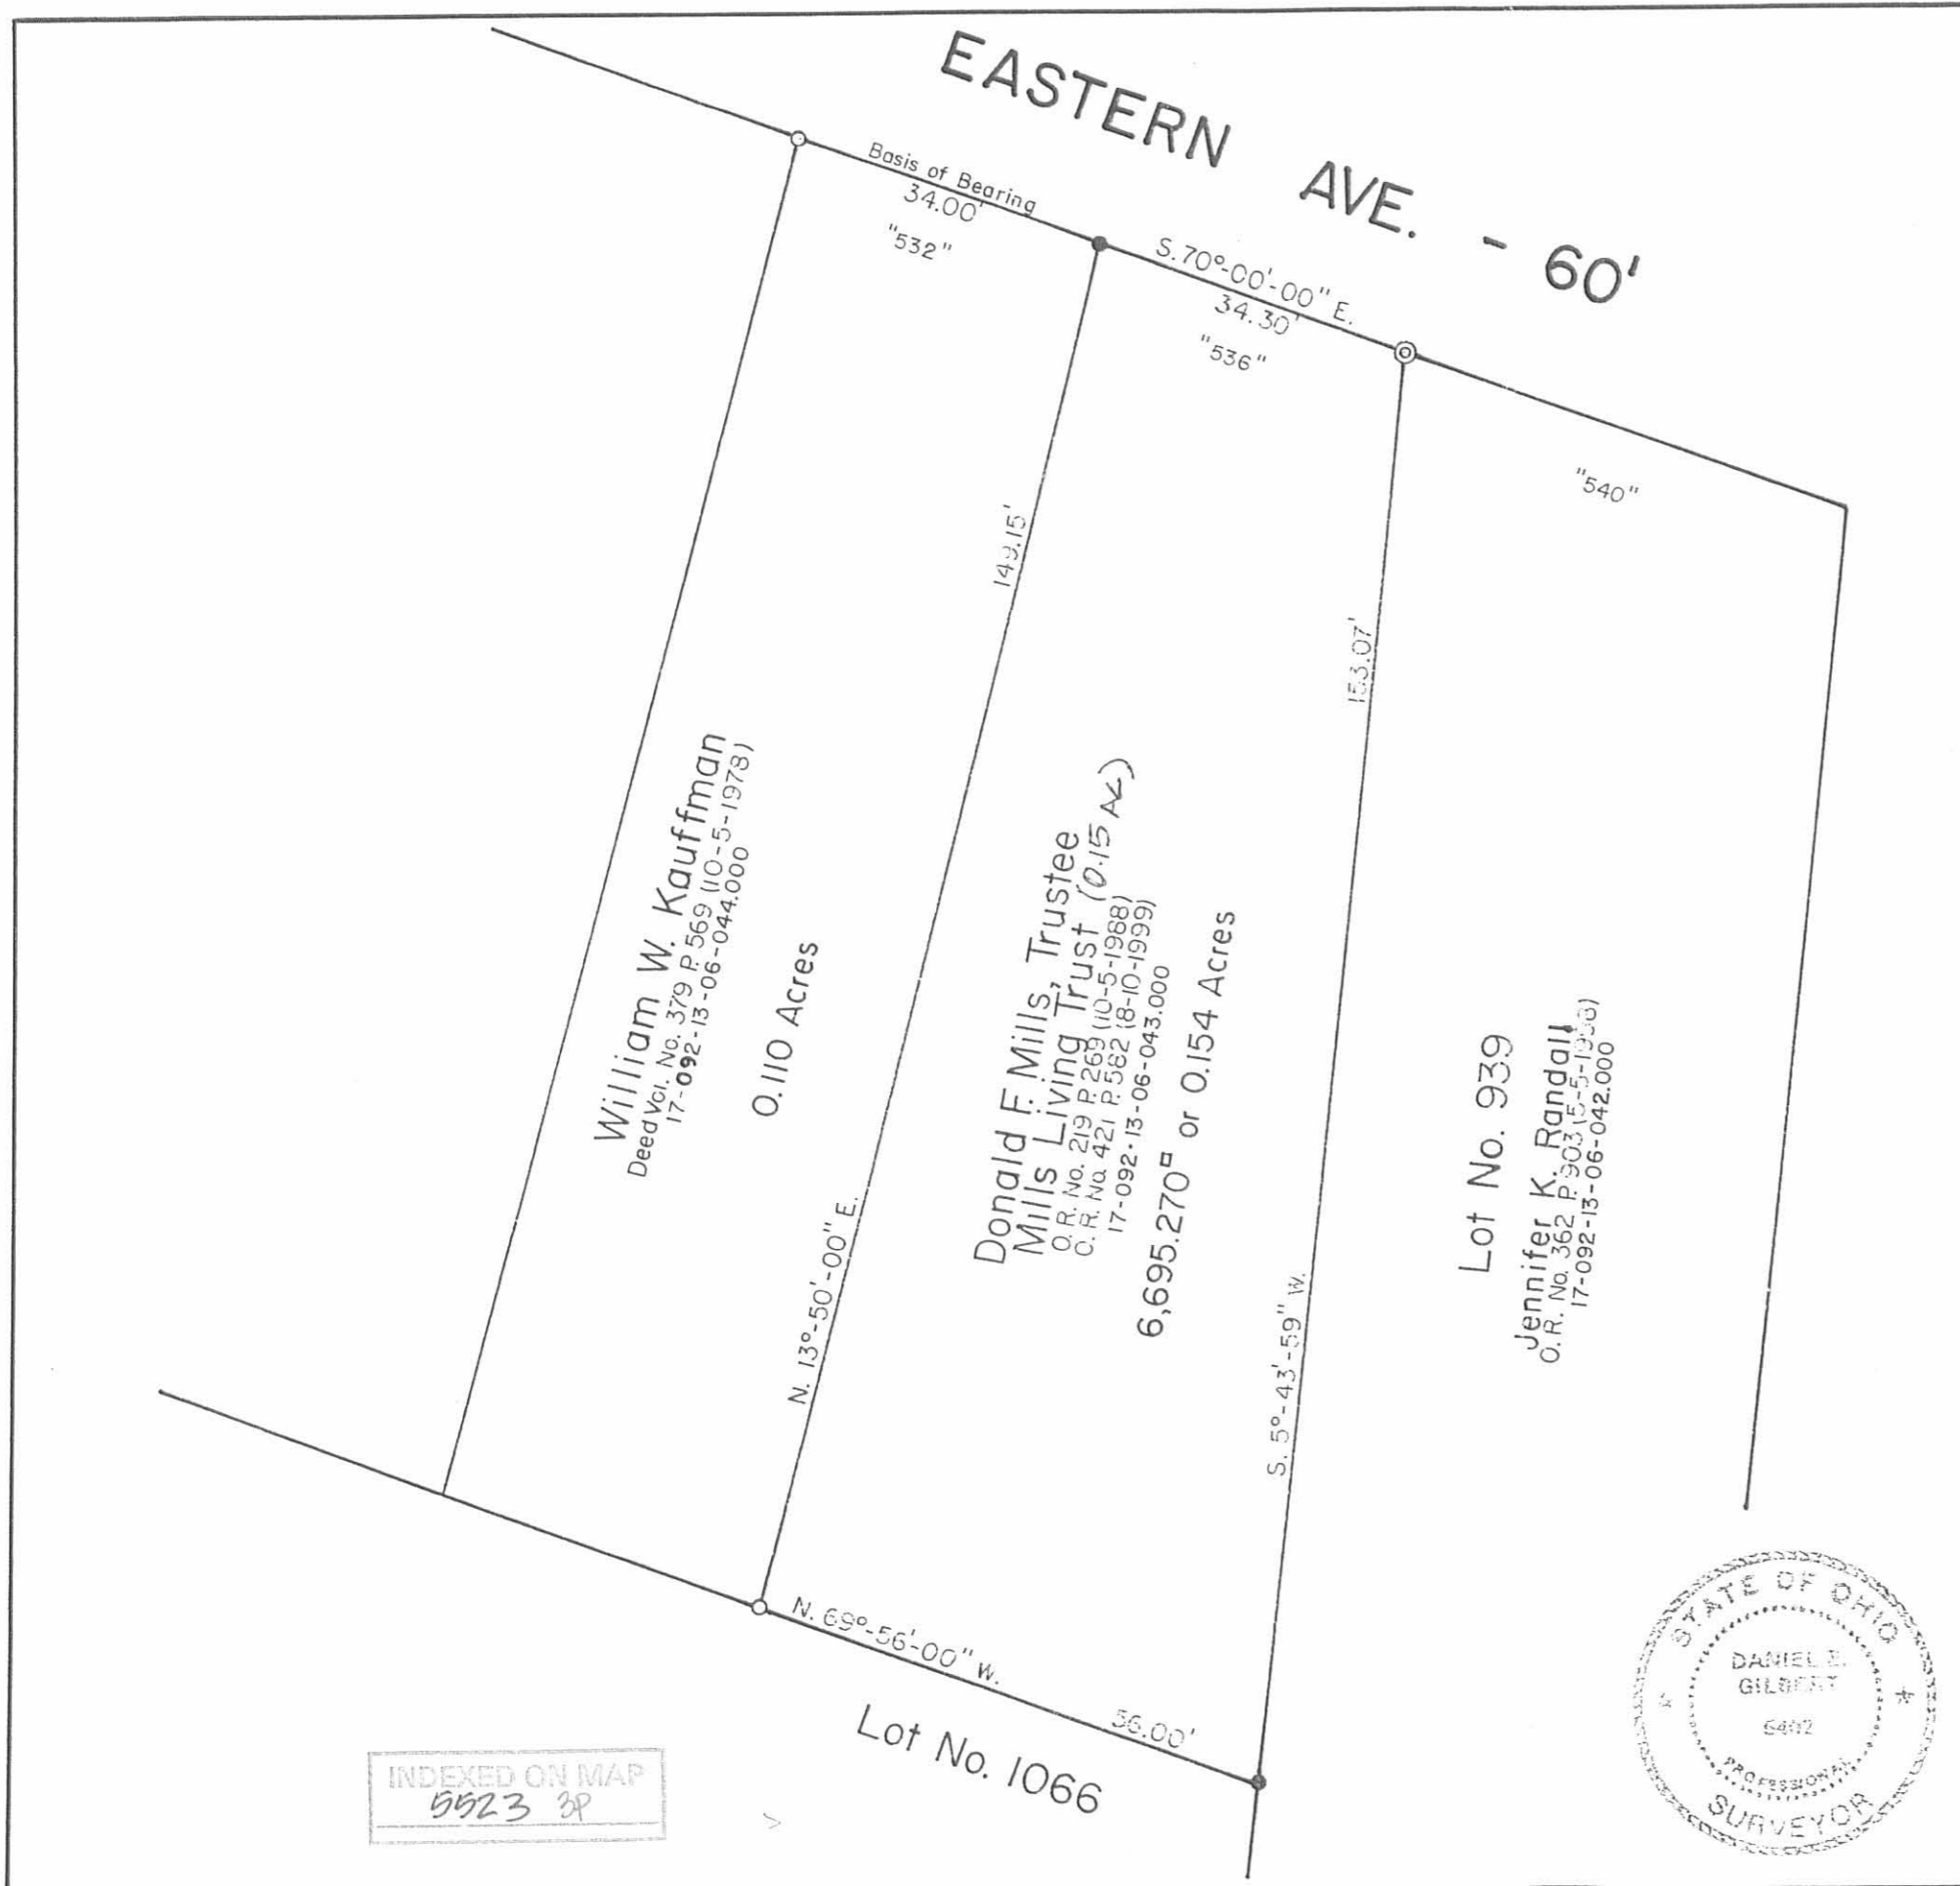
EASTERN AVE. - 60'

Basis of Bearing
34.00'
"532"

S.70°-00'-00" E.
34.30'
"536"

"540"

149.15'

153.07'

William W. Kauffman
Deed Vol. No. 379 P. 569 (10-5-1978)
17-092-13-06-044.000

0.110 Acres

Donald F. Mills, Trustee
Mills Living Trust (0.15 Ac)
O.R. No. 219 P. 269 (10-5-1988)
O.R. No. 421 P. 562 (8-10-1999)
17-092-13-06-043.000

6,695.270□ or 0.154 Acres

Lot No. 939
Jennifer K. Randall
O.R. No. 362 P. 903 (5-5-1996)
17-092-13-06-042.000

N. 13°-50'-00" E.

S. 5°-43'-59" W.

N. 69°-56'-00" W.
56.00'

Lot No. 1066

INDEXED ON MAP
5523 3P

STATE OF OHIO
DANIEL E.
GILBERT
6402
PROFESSIONAL
SURVEYOR